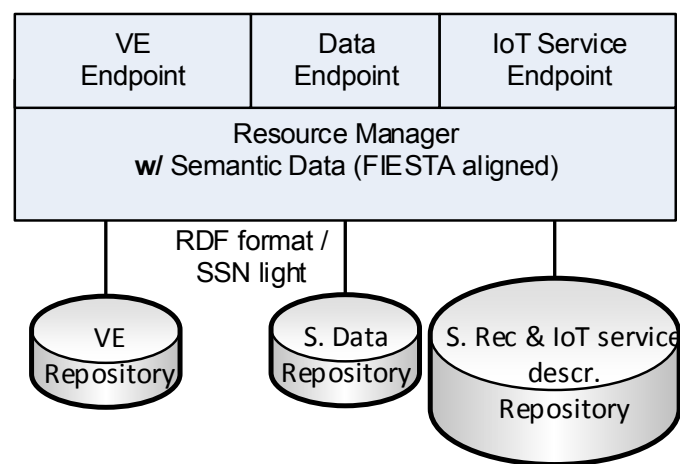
VE Endpoint

Data Endpoint

IoT Service Endpoint

Resource Manager
**w/** Semantic Data (FIESTA aligned)

RDF format / SSN light

VE Repository

S. Data Repository

S. Rec & IoT service descr. Repository